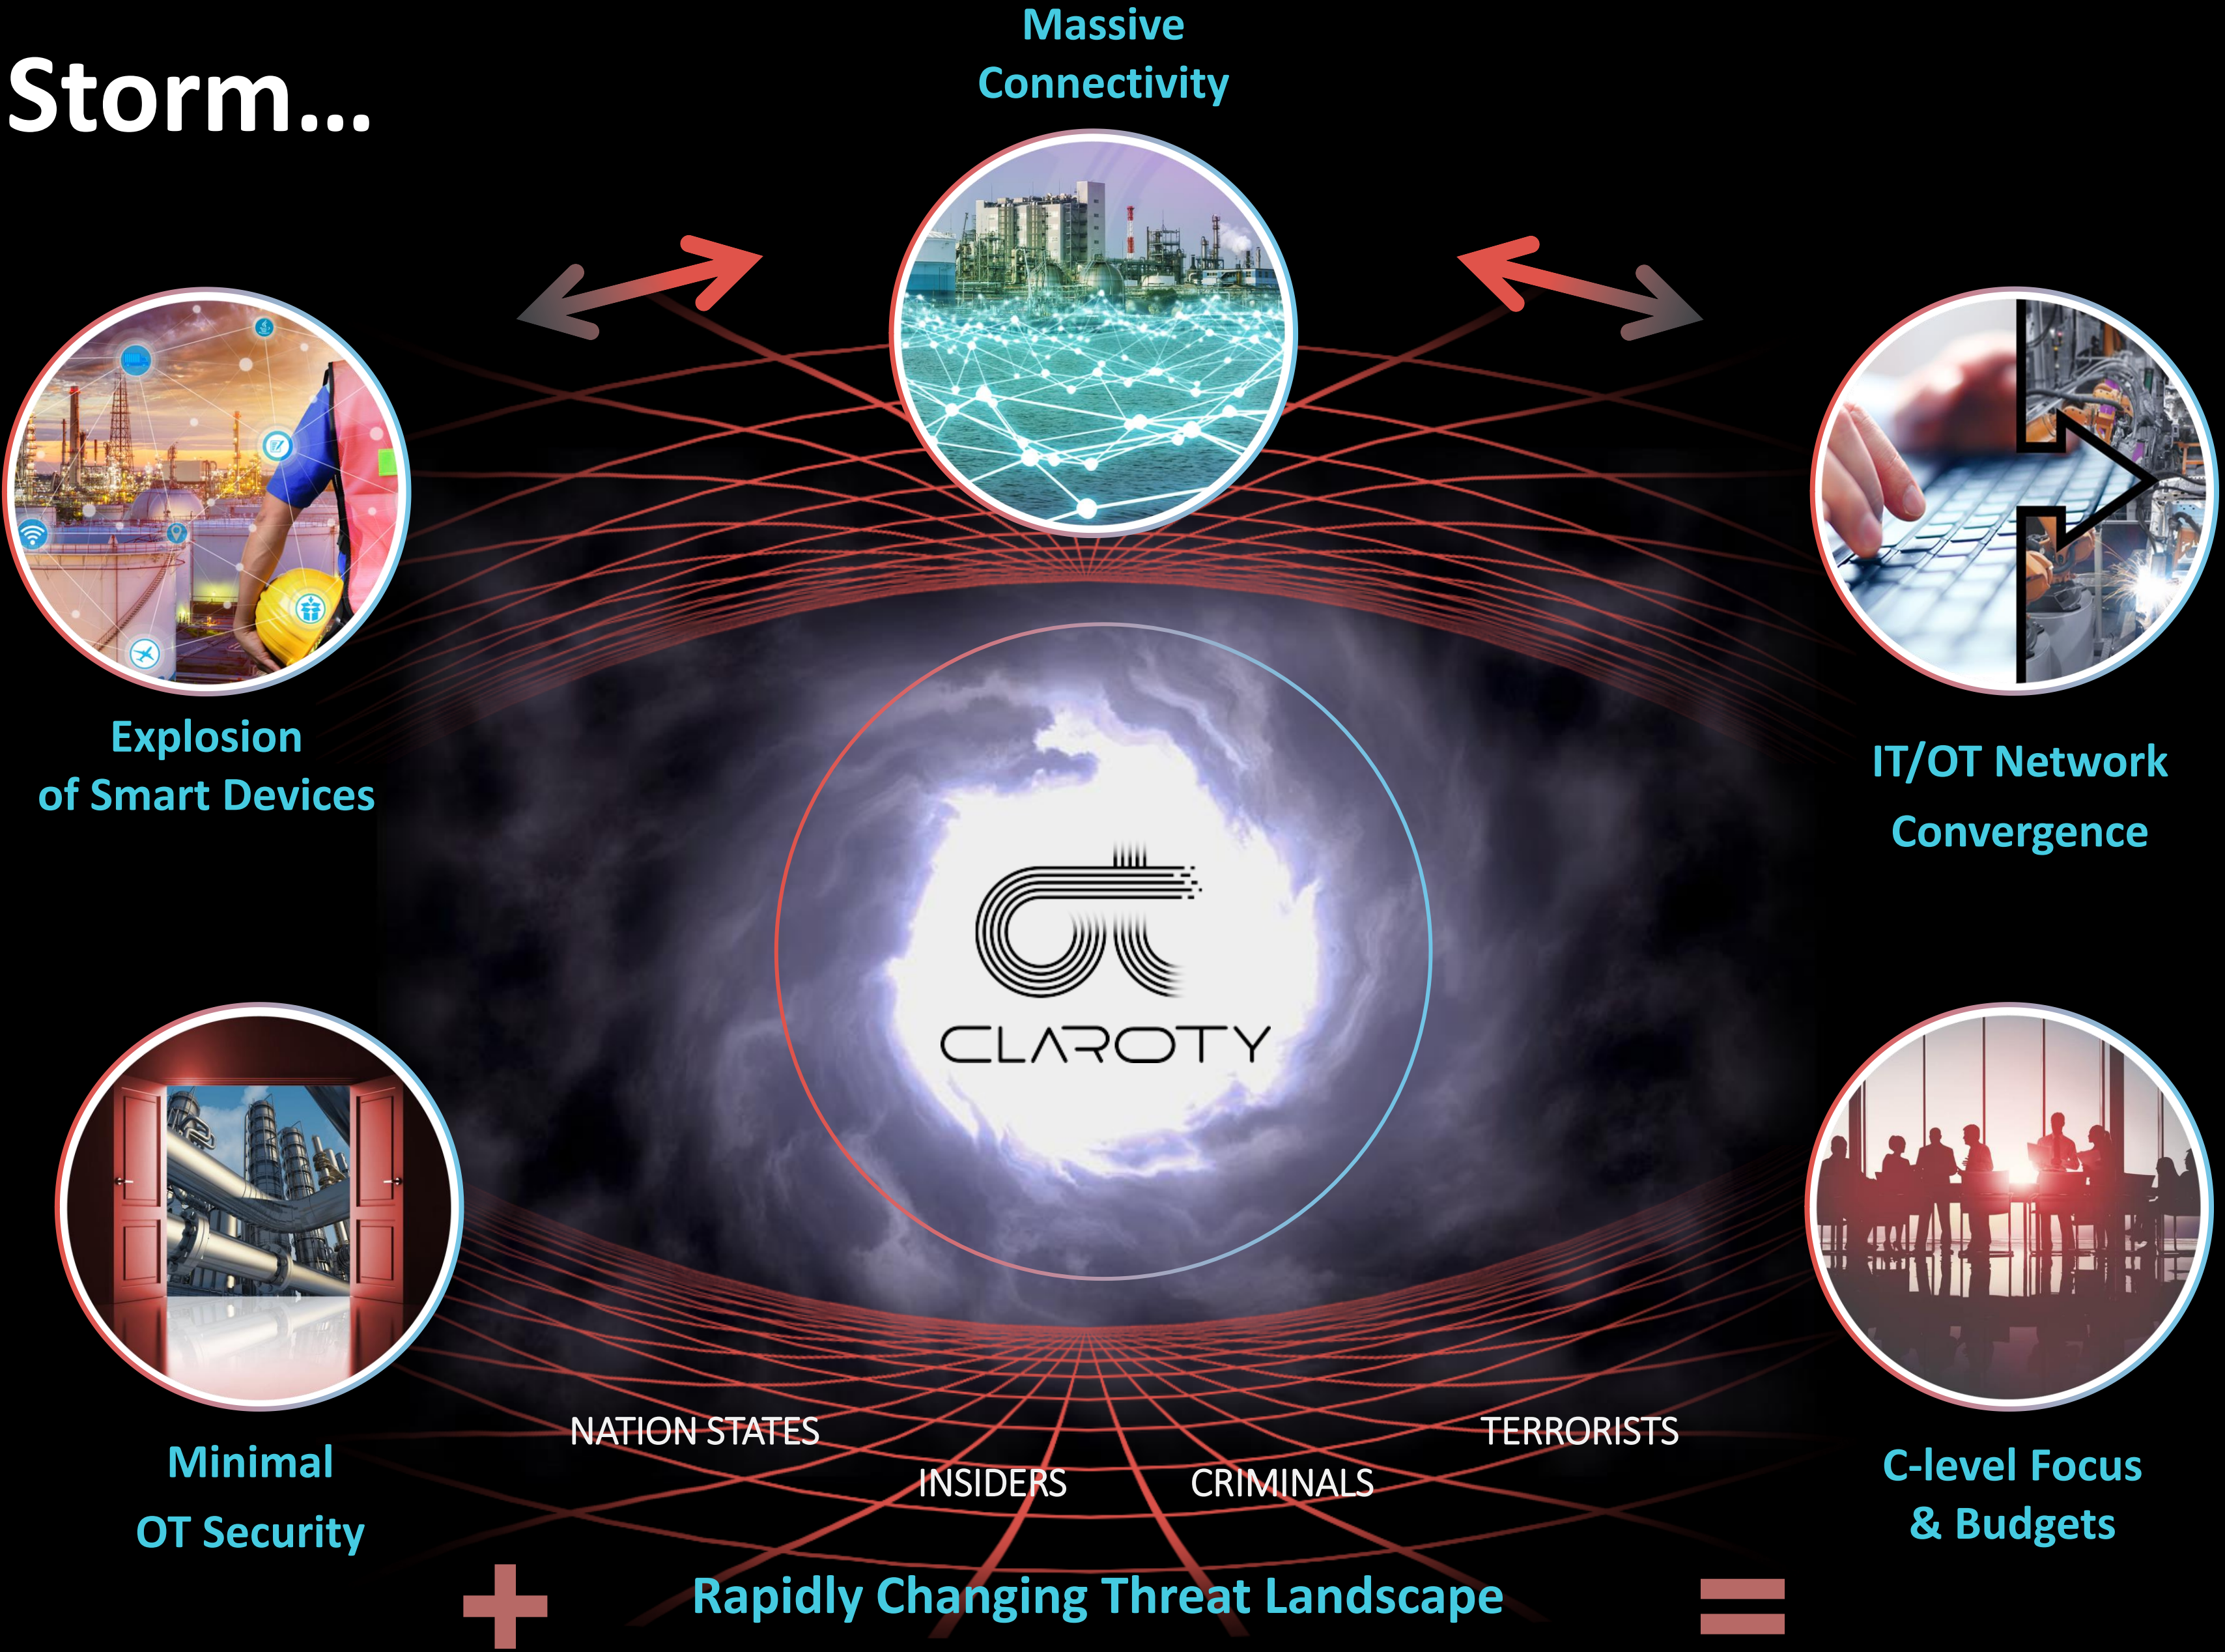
Storm...

Massive Connectivity

Explosion of Smart Devices

IT/OT Network Convergence

CLAROTY

Minimal OT Security

C-level Focus & Budgets

NATION STATES

INSIDERS

CRIMINALS

TERRORISTS

+ Rapidly Changing Threat Landscape =